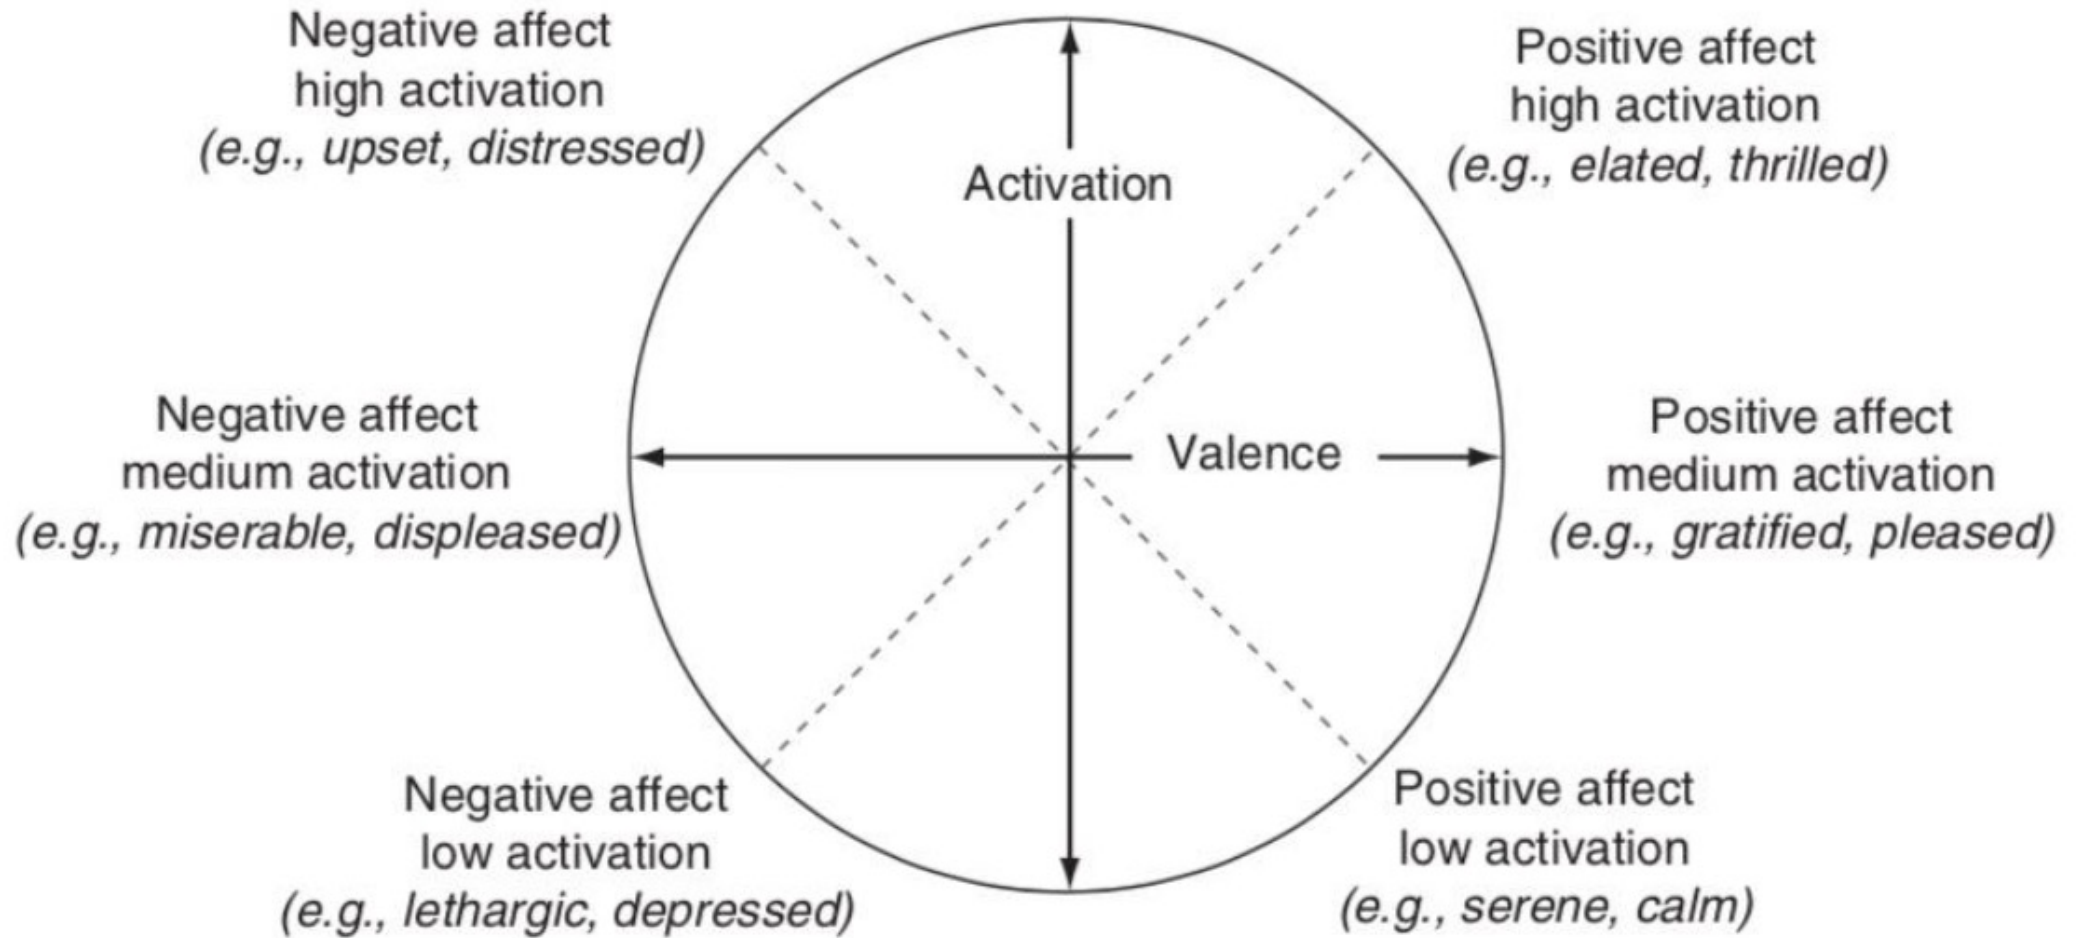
Negative affect
high activation
(e.g., upset, distressed)

Positive affect
high activation
(e.g., elated, thrilled)

Activation

Negative affect
medium activation
(e.g., miserable, displeased)

Valence

Positive affect
medium activation
(e.g., gratified, pleased)

Negative affect
low activation
(e.g., lethargic, depressed)

Positive affect
low activation
(e.g., serene, calm)